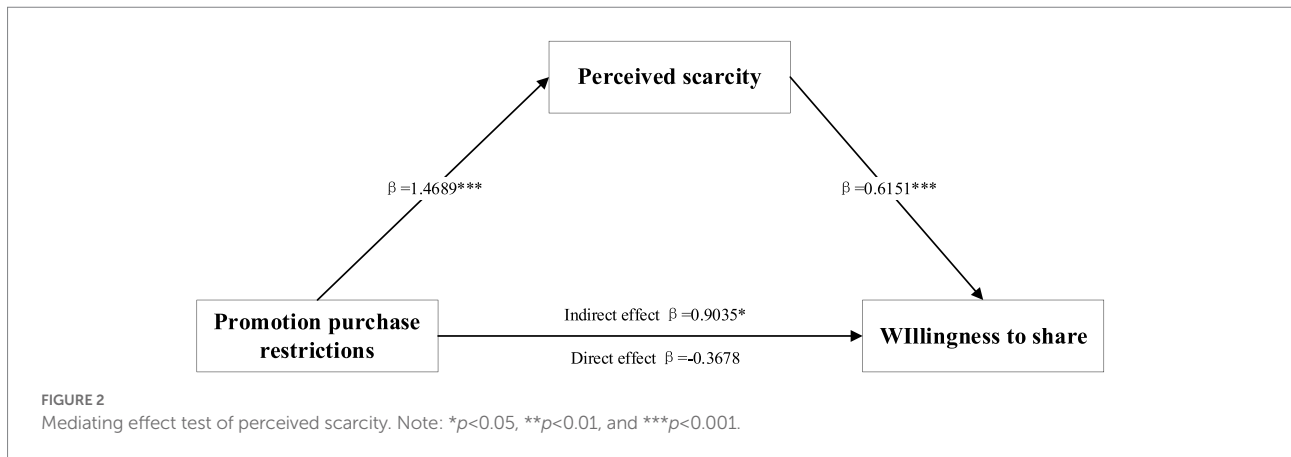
Perceived scarcity

β =1.4689***

β =0.6151***

Promotion purchase restrictions

Indirect effect β =0.9035*

Direct effect β =-0.3678

WIllingness to share

FIGURE 2

Mediating effect test of perceived scarcity. Note: *$p$<0.05, **$p$<0.01, and ***$p$<0.001.